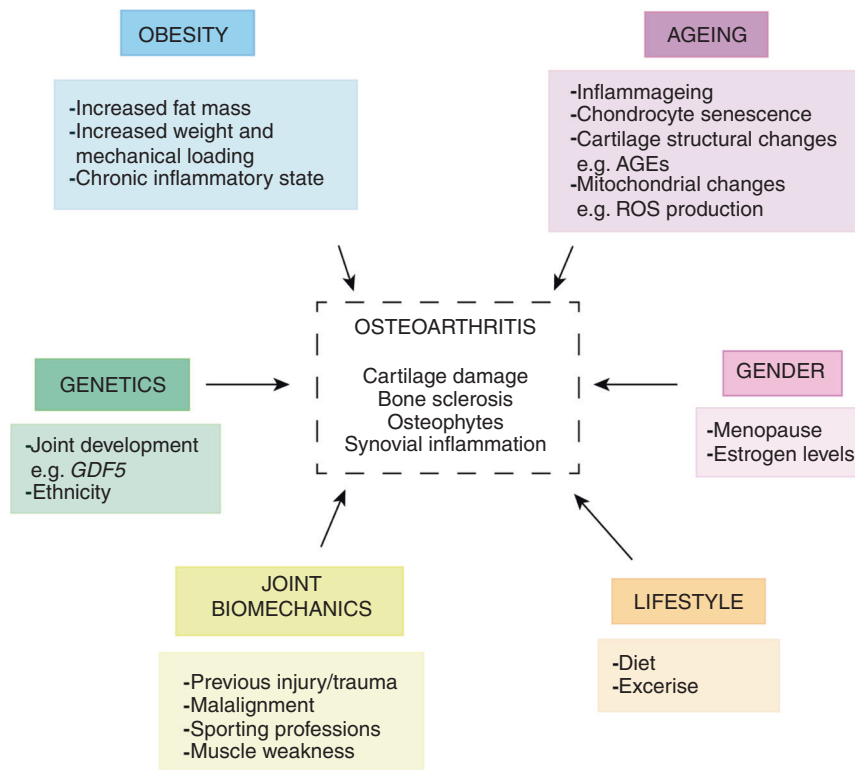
OBESITY

-Increased fat mass
-Increased weight and mechanical loading
-Chronic inflammatory state

AGEING

-Inflammageing
-Chondrocyte senescence
-Cartilage structural changes e.g. AGEs
-Mitochondrial changes e.g. ROS production

GENETICS

-Joint development e.g. *GDF5*
-Ethnicity

OSTEOARTHRITIS

Cartilage damage
Bone sclerosis
Osteophytes
Synovial inflammation

GENDER

-Menopause
-Estrogen levels

JOINT BIOMECHANICS

-Previous injury/trauma
-Malalignment
-Sporting professions
-Muscle weakness

LIFESTYLE

-Diet
-Excerise